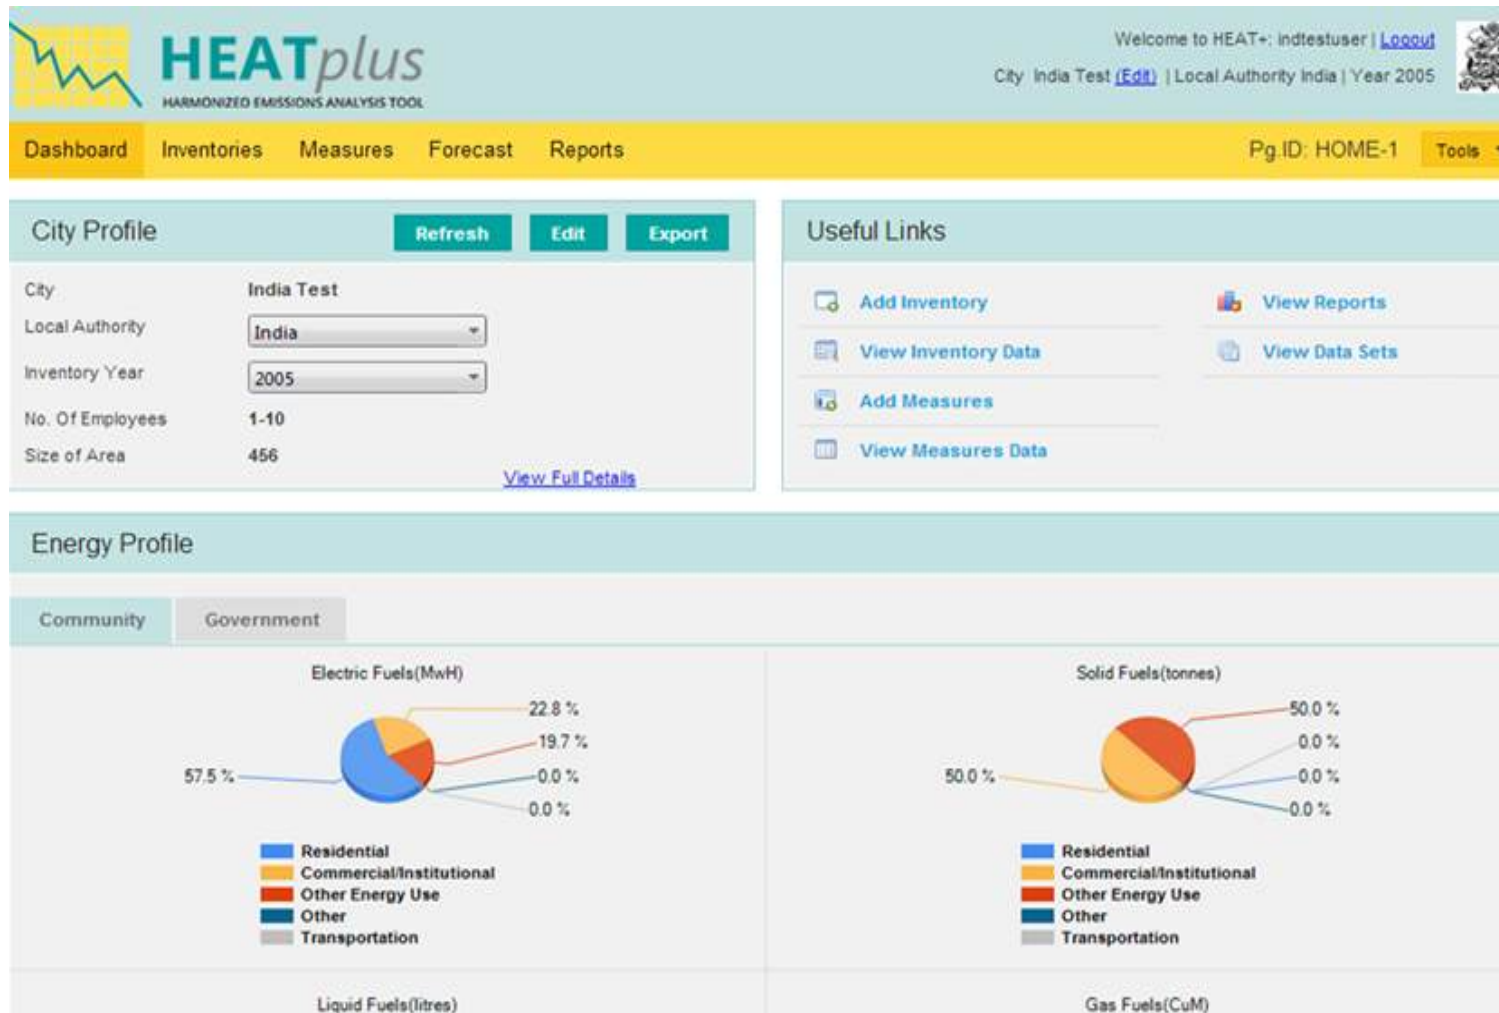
HEATplus
HARMONIZED EMISSIONS ANALYSIS TOOL

Welcome to HEAT+: indtestuser | Logout
City India Test (Edit) | Local Authority India | Year 2005

Dashboard Inventories Measures Forecast Reports Pg.ID: HOME-1 Tools

City Profile
Refresh Edit Export

| City | India Test |
|---|---|
| Local Authority | India |
| Inventory Year | 2005 |
| No. Of Employees | 1-10 |
| Size of Area | 456 |

View Full Details

Useful Links
Add Inventory
View Inventory Data
Add Measures
View Measures Data
View Reports
View Data Sets

Energy Profile

Community Government

Electric Fuels(MwH)
22.8 %
19.7 %
57.5 %
0.0 %
0.0 %

Residential
Commercial/Institutional
Other Energy Use
Other
Transportation

Solid Fuels(tonnes)
50.0 %
0.0 %
50.0 %
0.0 %
0.0 %

Residential
Commercial/Institutional
Other Energy Use
Other
Transportation

Liquid Fuels(litres)

Gas Fuels(CuM)